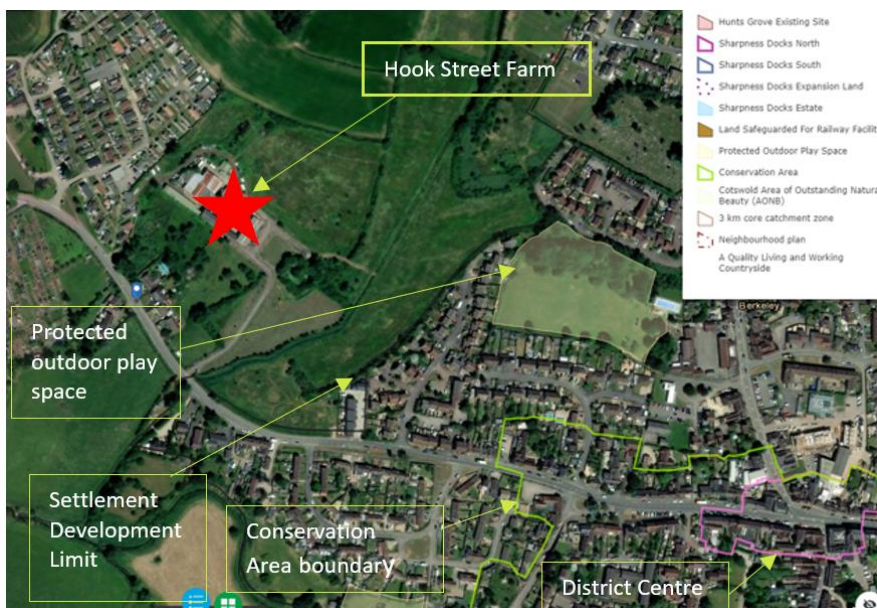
Hunts Grove Existing Site
Sharpness Docks North
Sharpness Docks South
Sharpness Docks Expansion Land
Sharpness Docks Estate
Land Safeguarded For Railway Facilit
Protected Outdoor Play Space
Conservation Area
Cotswold Area of Outstanding Natura Beauty (AONB)
3 km core catchment zone
Neighbourhood plan
A Quality Living and Working Countryside

Hook Street Farm

Protected outdoor play space

Settlement Development Limit

Conservation Area boundary

District Centre

Berkeley